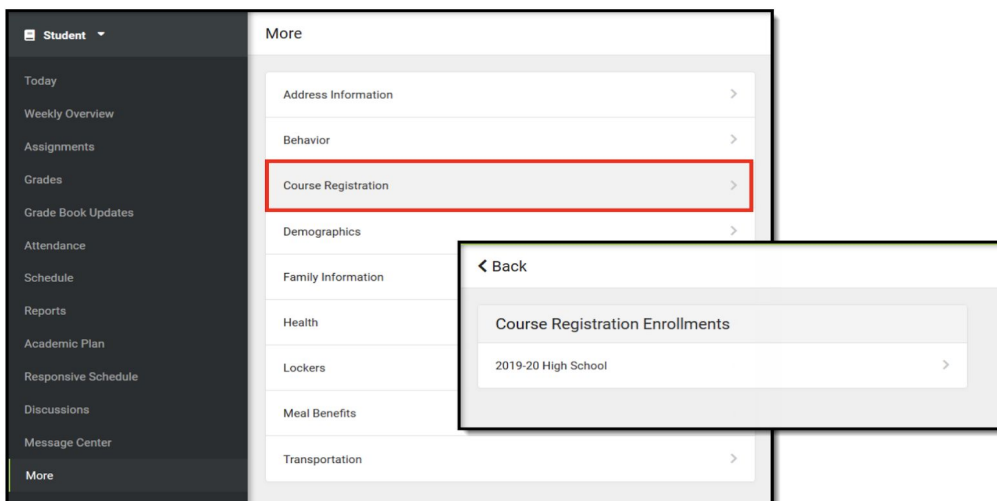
Student

Today
Weekly Overview
Assignments
Grades
Grade Book Updates
Attendance
Schedule
Reports
Academic Plan
Responsive Schedule
Discussions
Message Center
More

More

Address Information
Behavior
Course Registration
Demographics
Family Information
Health
Lockers
Meal Benefits
Transportation

Back

Course Registration Enrollments

2019-20 High School